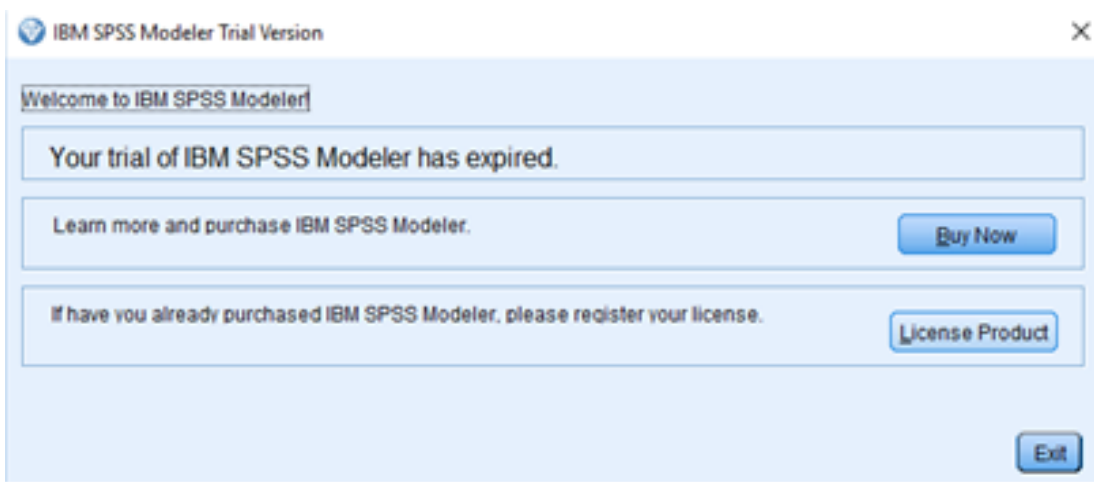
IBM SPSS Modeler Trial Version

×

Welcome to IBM SPSS Modeler!

Your trial of IBM SPSS Modeler has expired.

Learn more and purchase IBM SPSS Modeler.

Buy Now

If have you already purchased IBM SPSS Modeler, please register your license.

License Product

Exit